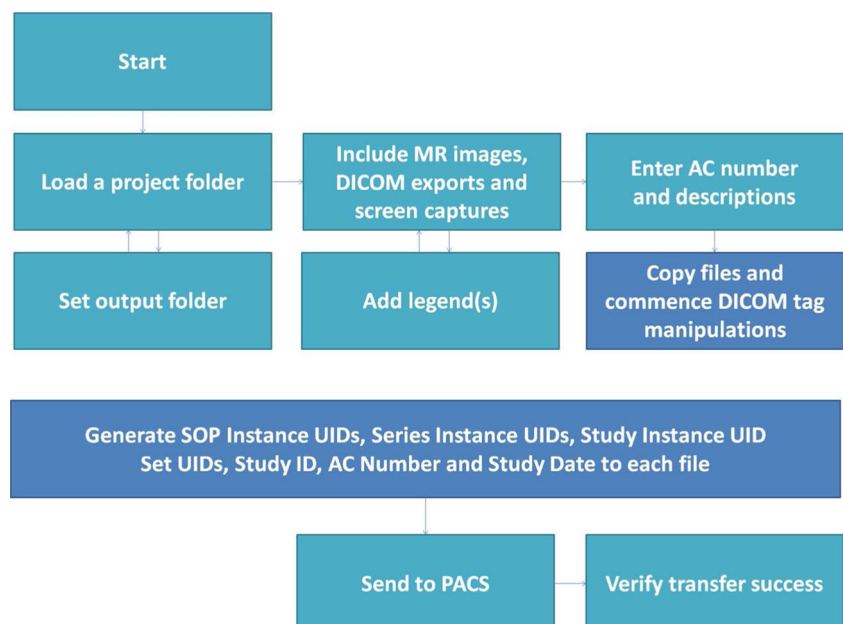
Start

Load a project folder

Set output folder

Include MR images, DICOM exports and screen captures

Add legend(s)

Enter AC number and descriptions

Copy files and commence DICOM tag manipulations

Generate SOP Instance UIDs, Series Instance UIDs, Study Instance UID
Set UIDs, Study ID, AC Number and Study Date to each file

Send to PACS

Verify transfer success